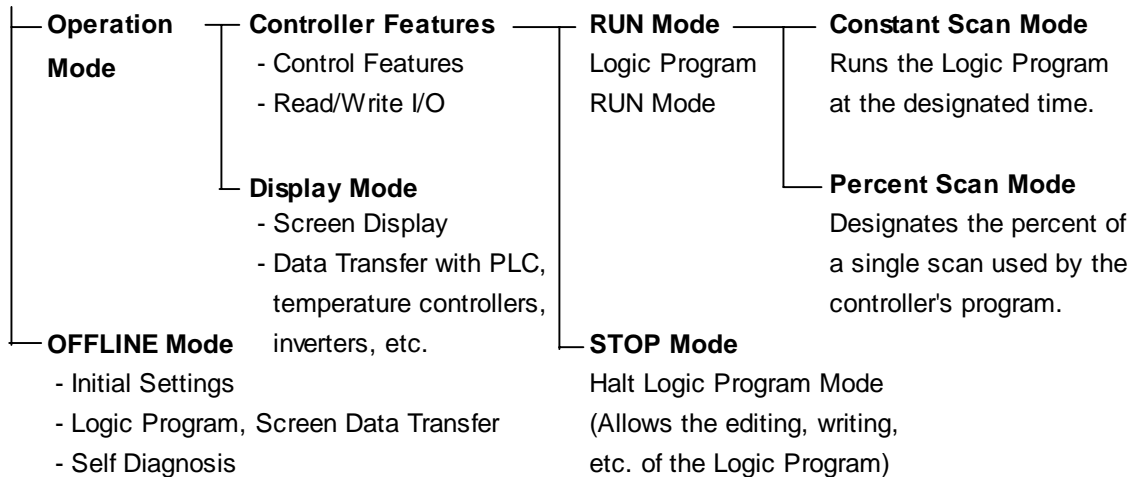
Operation Mode

Controller Features
- Control Features
- Read/Write I/O

Display Mode
- Screen Display
- Data Transfer with PLC, temperature controllers, inverters, etc.

RUN Mode
Logic Program RUN Mode

Constant Scan Mode
Runs the Logic Program at the designated time.

Percent Scan Mode
Designates the percent of a single scan used by the controller's program.

STOP Mode
Halt Logic Program Mode
(Allows the editing, writing, etc. of the Logic Program)

OFFLINE Mode
- Initial Settings
- Logic Program, Screen Data Transfer
- Self Diagnosis